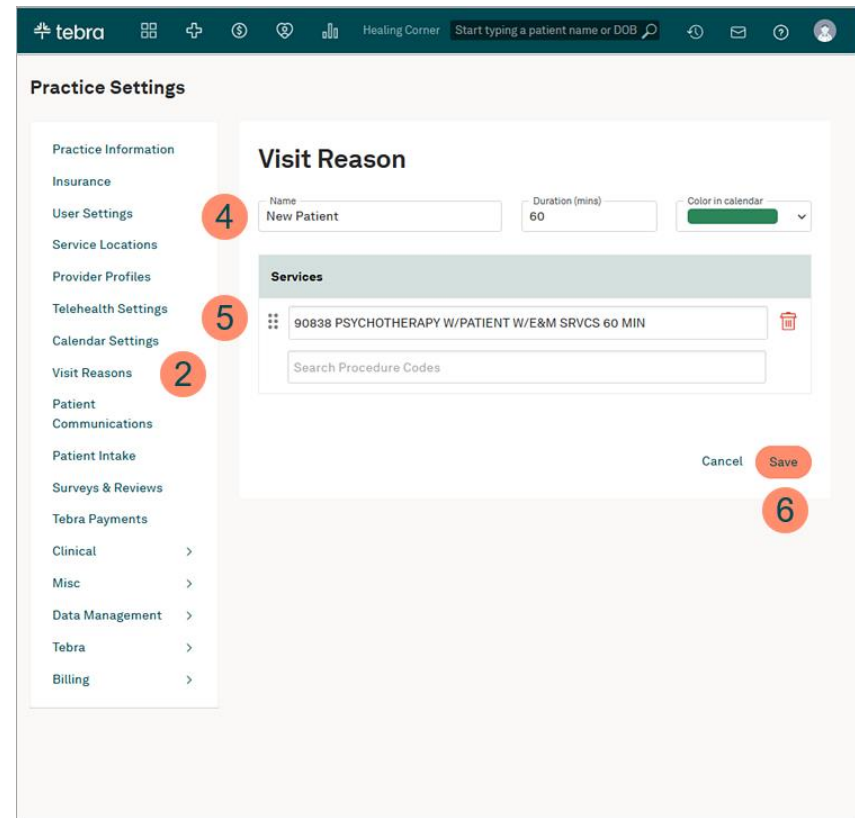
tebra

Healing Corner

Start typing a patient name or DOB

Practice Settings

Practice Information
Insurance
User Settings
Service Locations
Provider Profiles
Telehealth Settings
Calendar Settings
Visit Reasons
Patient Communications
Patient Intake
Surveys & Reviews
Tebra Payments
Clinical
Misc
Data Management
Tebra
Billing

2

Visit Reason

4

Name
New Patient

Duration (mins)
60

Color in calendar

Services

5

90838 PSYCHOTHERAPY W/PATIENT W/E&M SRVCS 60 MIN

Search Procedure Codes

Cancel

Save

6